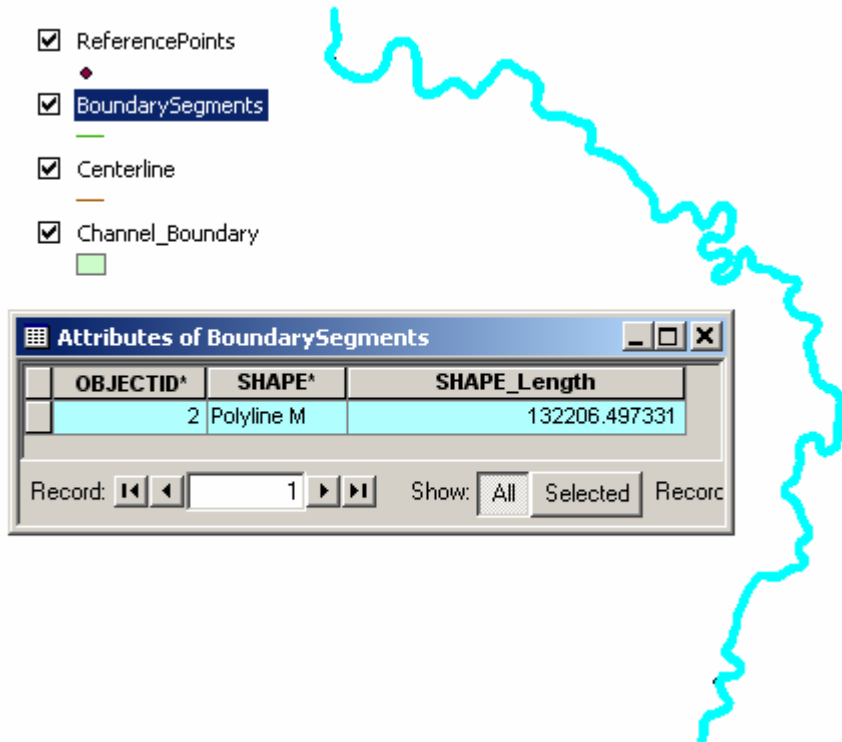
ReferencePoints

BoundarySegments

Centerline

Channel_Boundary

Attributes of BoundarySegments

| OBJECTID* | SHAPE* | SHAPE_Length |
|---|---|---|
| 2 | Polyline M | 132206.497331 |

Record: 1 Show: All Selected Recorc